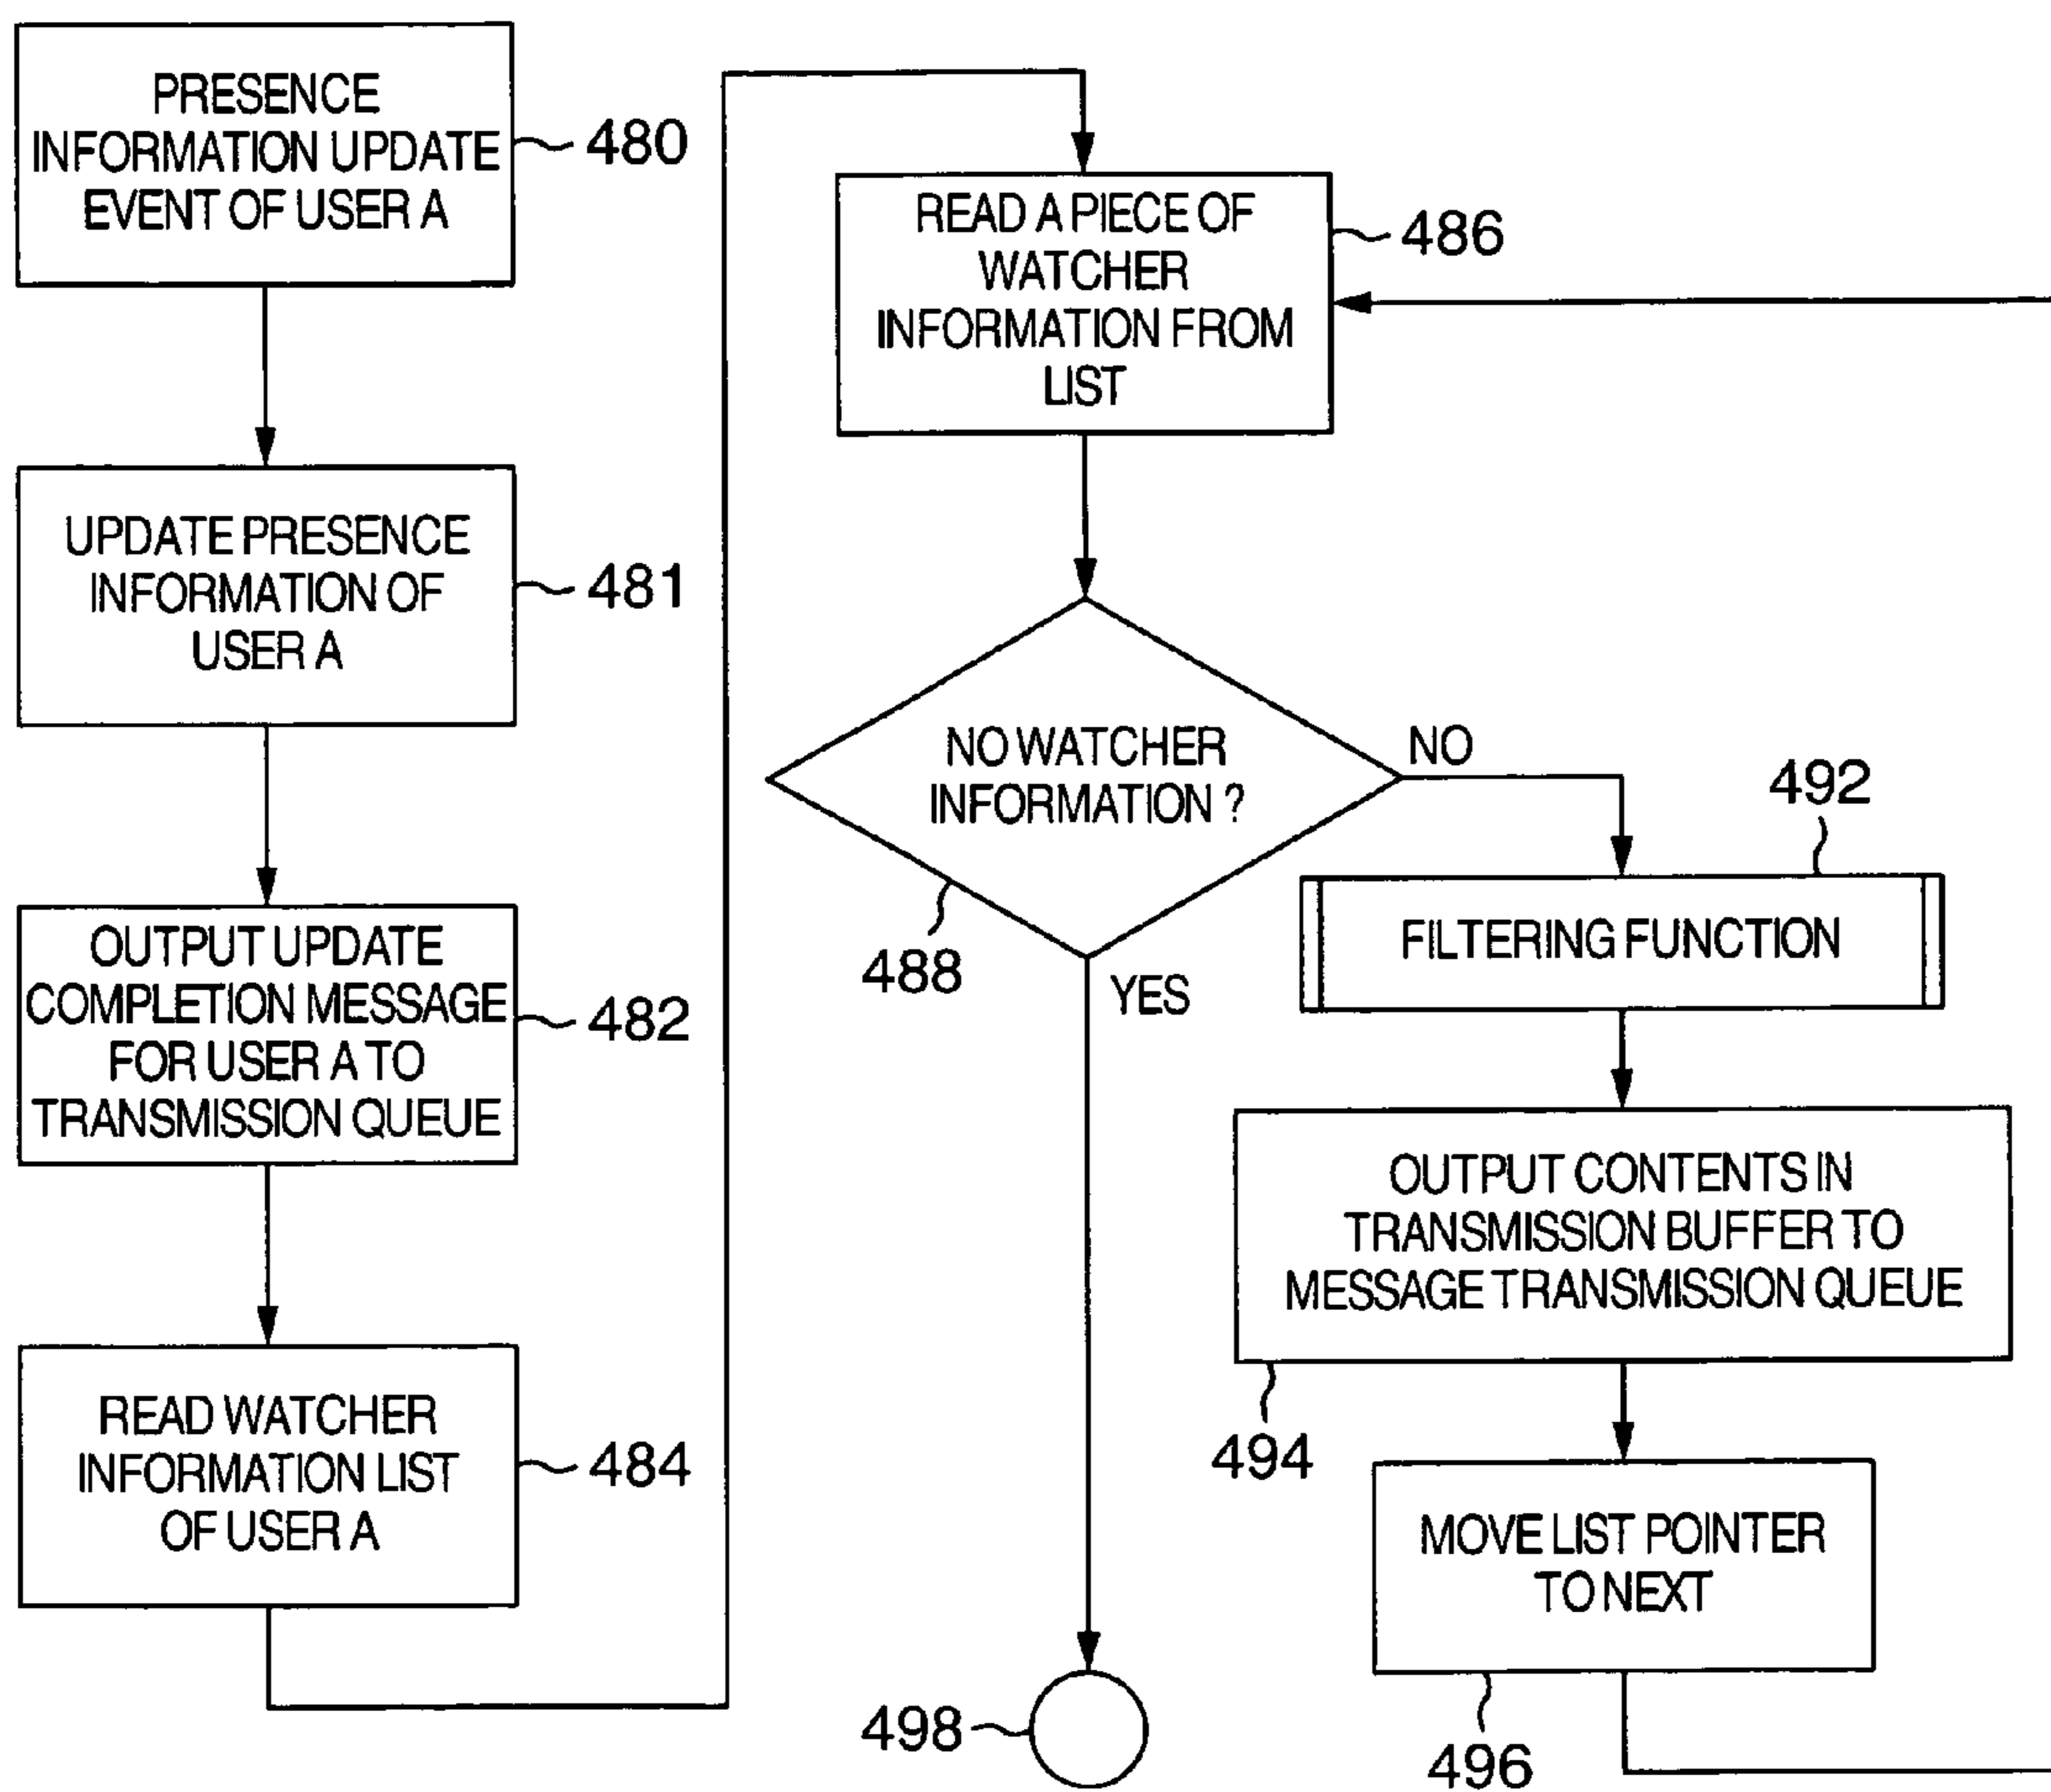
PRESENCE INFORMATION UPDATE EVENT OF USER A

480

UPDATE PRESENCE INFORMATION OF USER A

481

OUTPUT UPDATE COMPLETION MESSAGE FOR USER A TO TRANSMISSION QUEUE

482

READ WATCHER INFORMATION LIST OF USER A

484

READ A PIECE OF WATCHER INFORMATION FROM LIST

486

NO WATCHER INFORMATION ?

488

NO

YES

492

FILTERING FUNCTION

OUTPUT CONTENTS IN TRANSMISSION BUFFER TO MESSAGE TRANSMISSION QUEUE

494

MOVE LIST POINTER TO NEXT

496

498